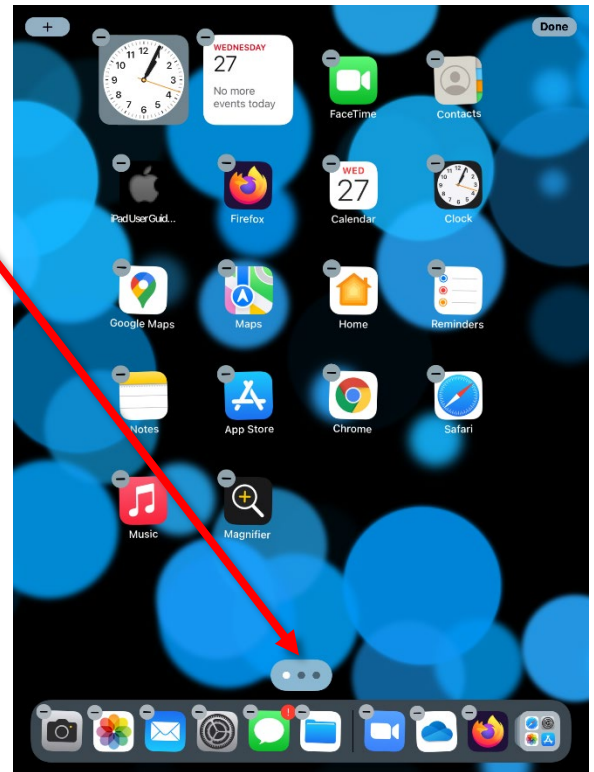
+

Done

WEDNESDAY
27
No more events today

FaceTime

Contacts

iPad User Guid...

Firefox

WED
27
Calendar

Clock

Google Maps

Maps

Home

Reminders

Notes

App Store

Chrome

Safari

Music

Magnifier

1